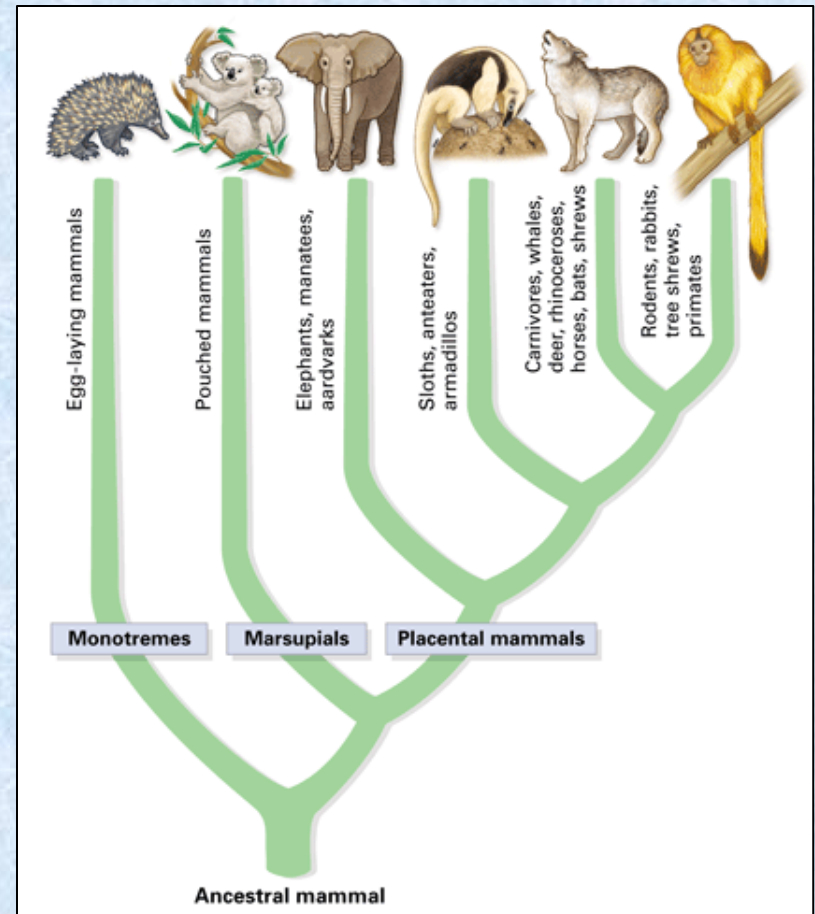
Egg-laying mammals

Pouched mammals

Elephants, manatees, aardvarks

Sloths, anteaters, armadillos

Carnivores, whales, deer, rhinoceroses, horses, bats, shrews

Rodents, rabbits, tree shrews, primates

Monotremes

Marsupials

Placental mammals

Ancestral mammal